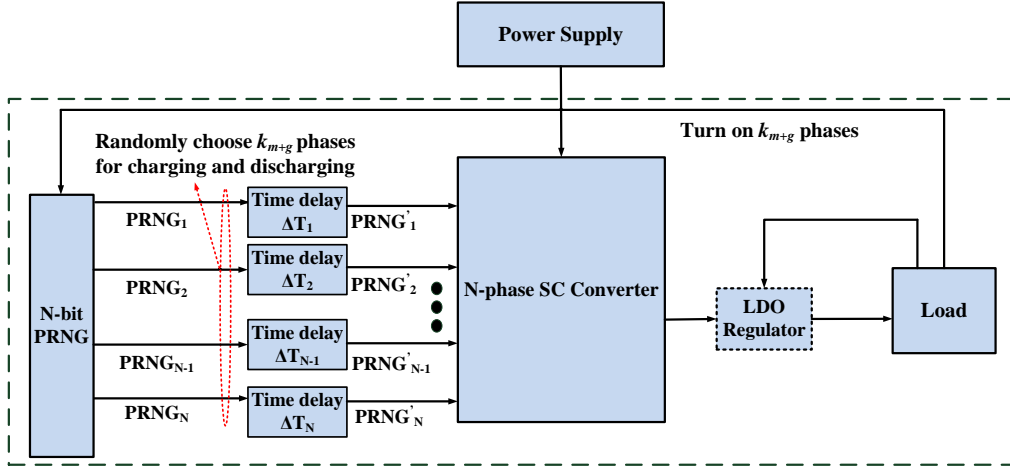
Power Supply

Randomly choose $k_{m+g}$ phases for charging and discharging

Turn on $k_{m+g}$ phases

N-bit PRNG

$PRNG_1$

Time delay $\Delta T_1$

$PRNG'_1$

$PRNG_2$

Time delay $\Delta T_2$

$PRNG'_2$

$PRNG_{N-1}$

Time delay $\Delta T_{N-1}$

$PRNG'_{N-1}$

$PRNG_N$

Time delay $\Delta T_N$

$PRNG'_N$

N-phase SC Converter

LDO Regulator

Load